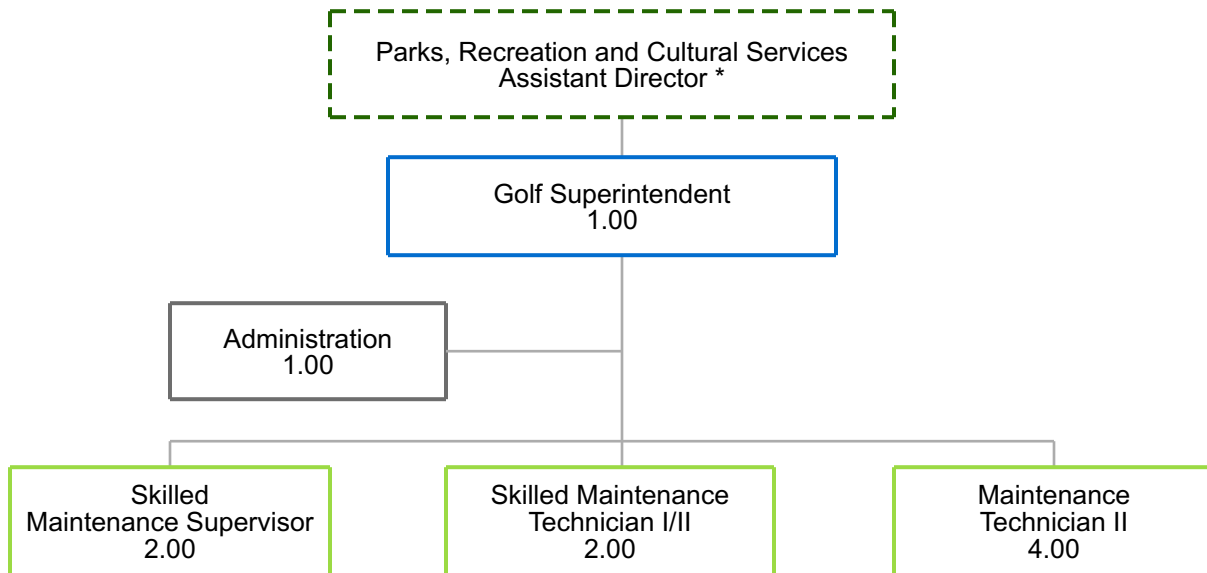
Parks, Recreation and Cultural Services
Assistant Director *

Golf Superintendent
1.00

Administration
1.00

Skilled
Maintenance Supervisor
2.00

Skilled Maintenance
Technician I/II
2.00

Maintenance
Technician II
4.00